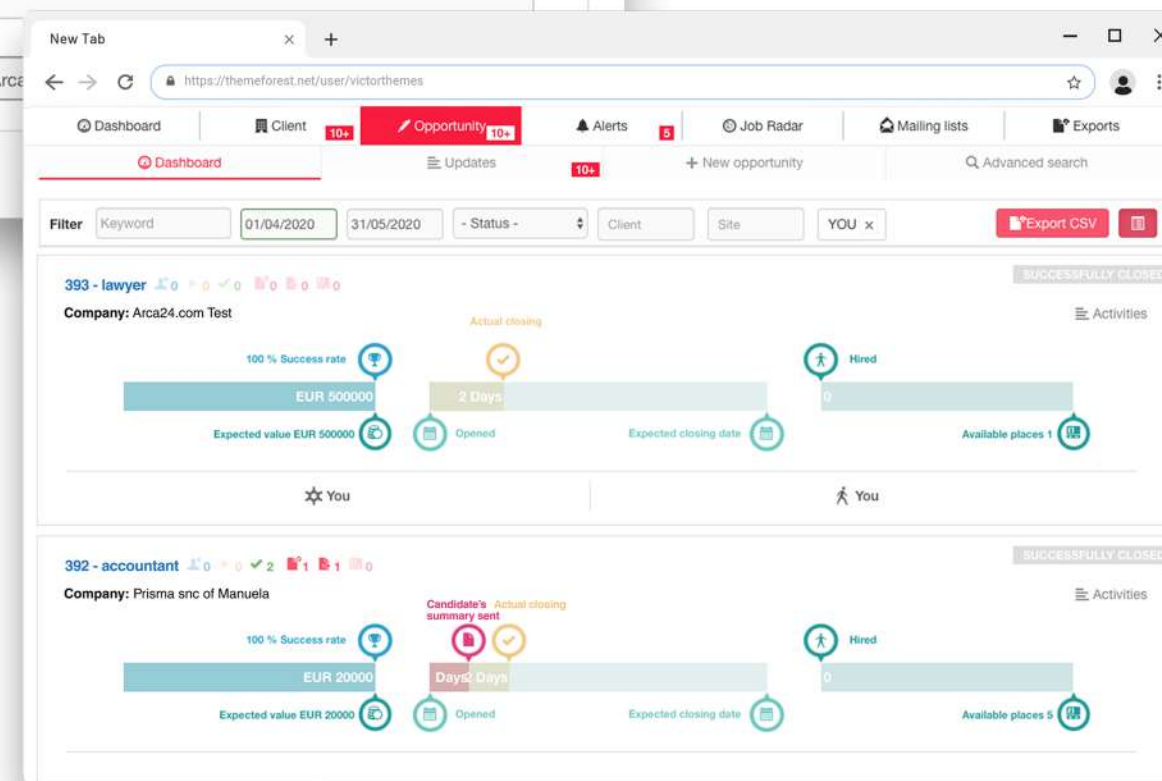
New Tab × +

https://themeforest.net/user/victorthemes

Dashboard | Client 10+ | Opportunity 10+ | Alerts 5 | Job Radar | Mailing lists | Exports

Dashboard | Updates 10+ | + New opportunity | Advanced search

Filter Keyword 01/04/2020 31/05/2020 - Status - Client Site YOU × Export CSV

393 - lawyer 0 0 0 0 0 0

SUCCESSFULLY CLOSED

Company: Arca24.com Test

Activities

Actual closing

100 % Success rate

Hired

EUR 500000

2 Days

0

Expected value EUR 500000

Opened

Expected closing date

Available places 1

You

You

392 - accountant 0 0 2 1 1 0

SUCCESSFULLY CLOSED

Company: Prisma snc of Manuela

Activities

Candidate's summary sent

Actual closing

100 % Success rate

Hired

EUR 20000

Days 2 Days

0

Expected value EUR 20000

Opened

Expected closing date

Available places 5